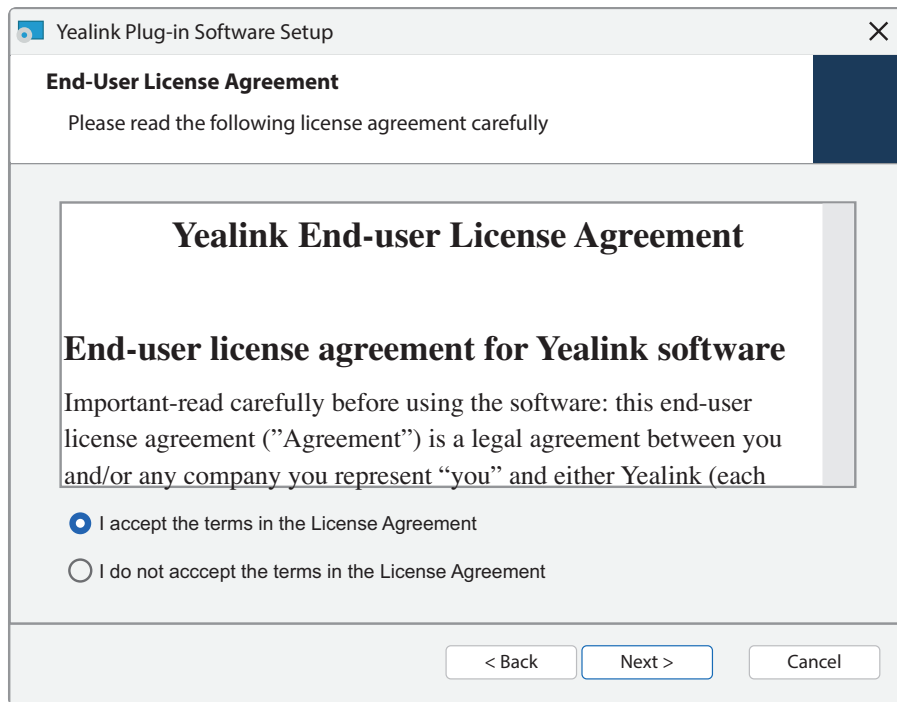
Yealink Plug-in Software Setup

End-User License Agreement

Please read the following license agreement carefully

Yealink End-user License Agreement

End-user license agreement for Yealink software

Important-read carefully before using the software: this end-user license agreement (”Agreement”) is a legal agreement between you and/or any company you represent “you” and either Yealink (each

I accept the terms in the License Agreement

I do not acccept the terms in the License Agreement

< Back

Next >

Cancel